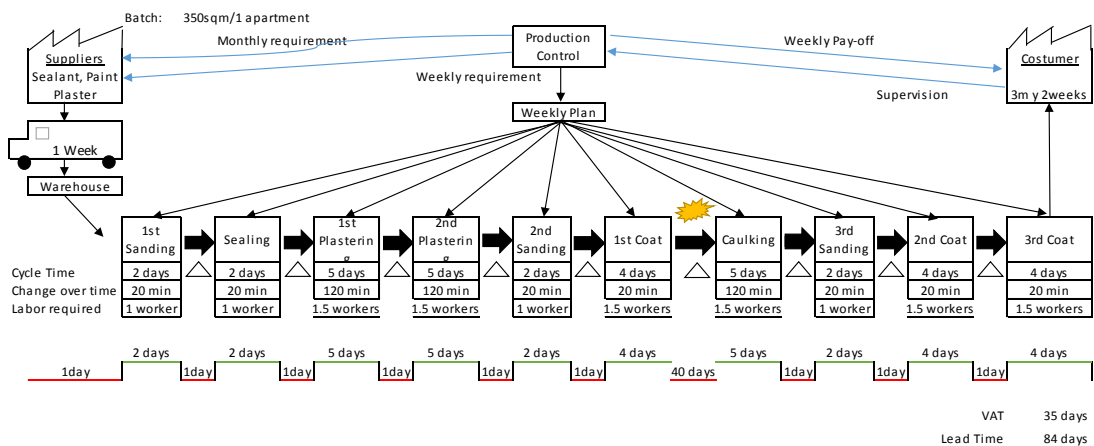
Batch: 350sqm/1 apartment

Monthly requirement

Production Control

Weekly Pay-off

Suppliers
Sealant, Paint
Plaster

Weekly requirement

Costumer

Supervision

3m y 2weeks

Weekly Plan

1 Week

Warehouse

| | 1st Sanding | Sealing | 1st Plastering | 2nd Plastering | 2nd Sanding | 1st Coat | Caulking | 3rd Sanding | 2nd Coat | 3rd Coat |
|---|---|---|---|---|---|---|---|---|---|---|
| Cycle Time | 2 days | 2 days | 5 days | 5 days | 2 days | 4 days | 5 days | 2 days | 4 days | 4 days |
| Change over time | 20 min | 20 min | 120 min | 120 min | 20 min | 20 min | 120 min | 20 min | 20 min | 20 min |
| Labor required | 1 worker | 1 worker | 1.5 workers | 1.5 workers | 1 worker | 1.5 workers | 1.5 workers | 1 worker | 1.5 workers | 1.5 workers |

1day 2 days 1day 2 days 1day 5 days 1day 5 days 1day 2 days 1day 4 days 40 days 5 days 1day 2 days 1day 4 days 1day 4 days

VAT 35 days
Lead Time 84 days